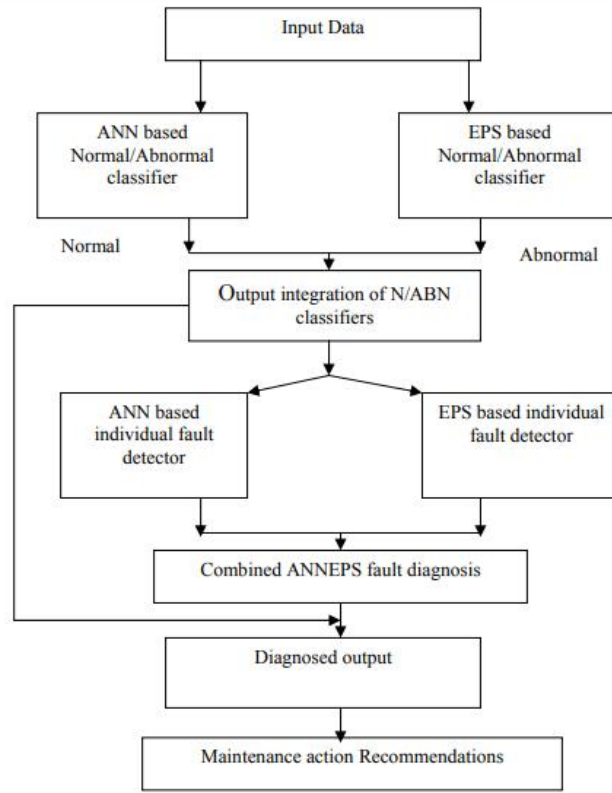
Input Data

ANN based Normal/Abnormal classifier

EPS based Normal/Abnormal classifier

Normal

Abnormal

Output integration of N/ABN classifiers

ANN based individual fault detector

EPS based individual fault detector

Combined ANNEPS fault diagnosis

Diagnosed output

Maintenance action Recommendations